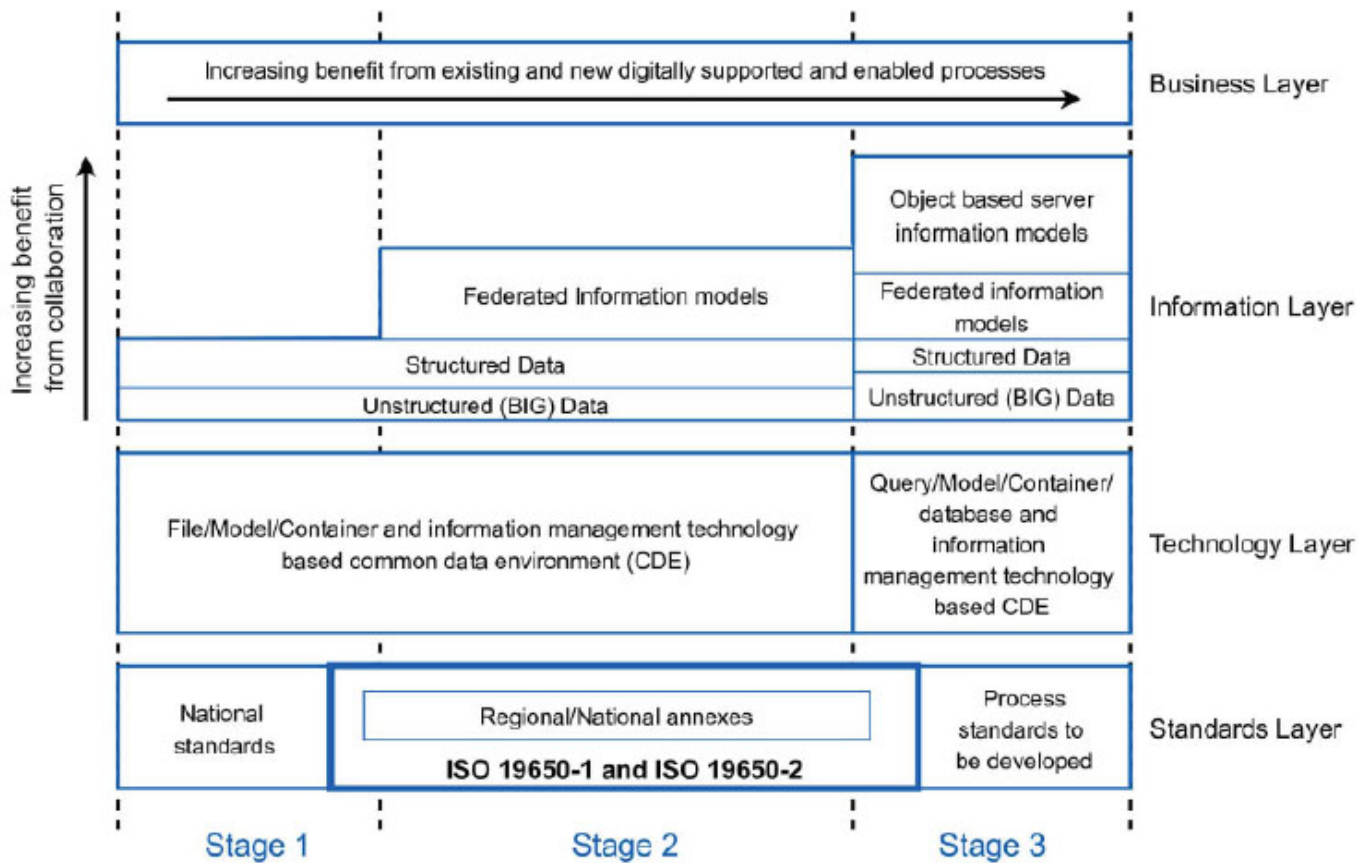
Increasing benefit from existing and new digitally supported and enabled processes

Business Layer

Increasing benefit from collaboration

Object based server information models

Federated Information models

Federated information models

Information Layer

Structured Data

Structured Data

Unstructured (BIG) Data

Unstructured (BIG) Data

File/Model/Container and information management technology based common data environment (CDE)

Query/Model/Container/ database and information management technology based CDE

Technology Layer

National standards

Regional/National annexes

ISO 19650-1 and ISO 19650-2

Process standards to be developed

Standards Layer

Stage 1

Stage 2

Stage 3